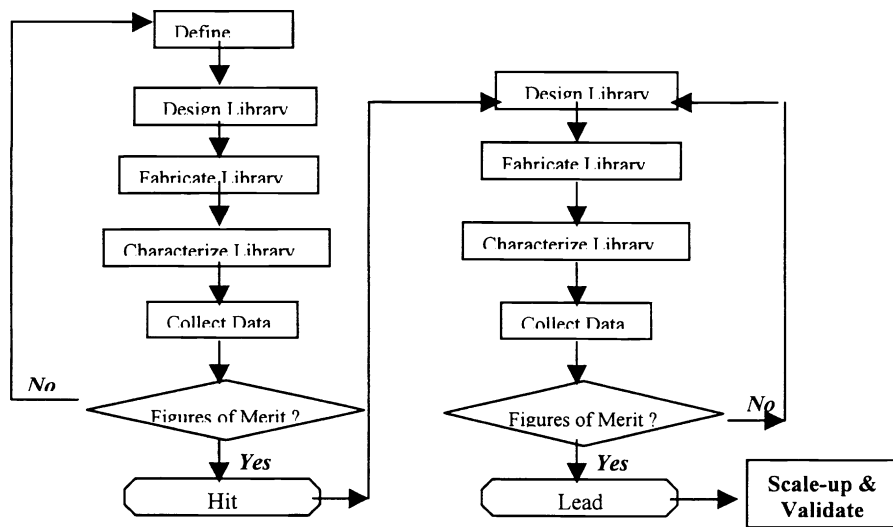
Define

Design Library

Fabricate Library

Characterize Library

Collect Data

No

Figures of Merit ?

Yes

Hit

Design Library

Fabricate Library

Characterize Library

Collect Data

Figures of Merit ?

No

Yes

Lead

Scale-up & Validate